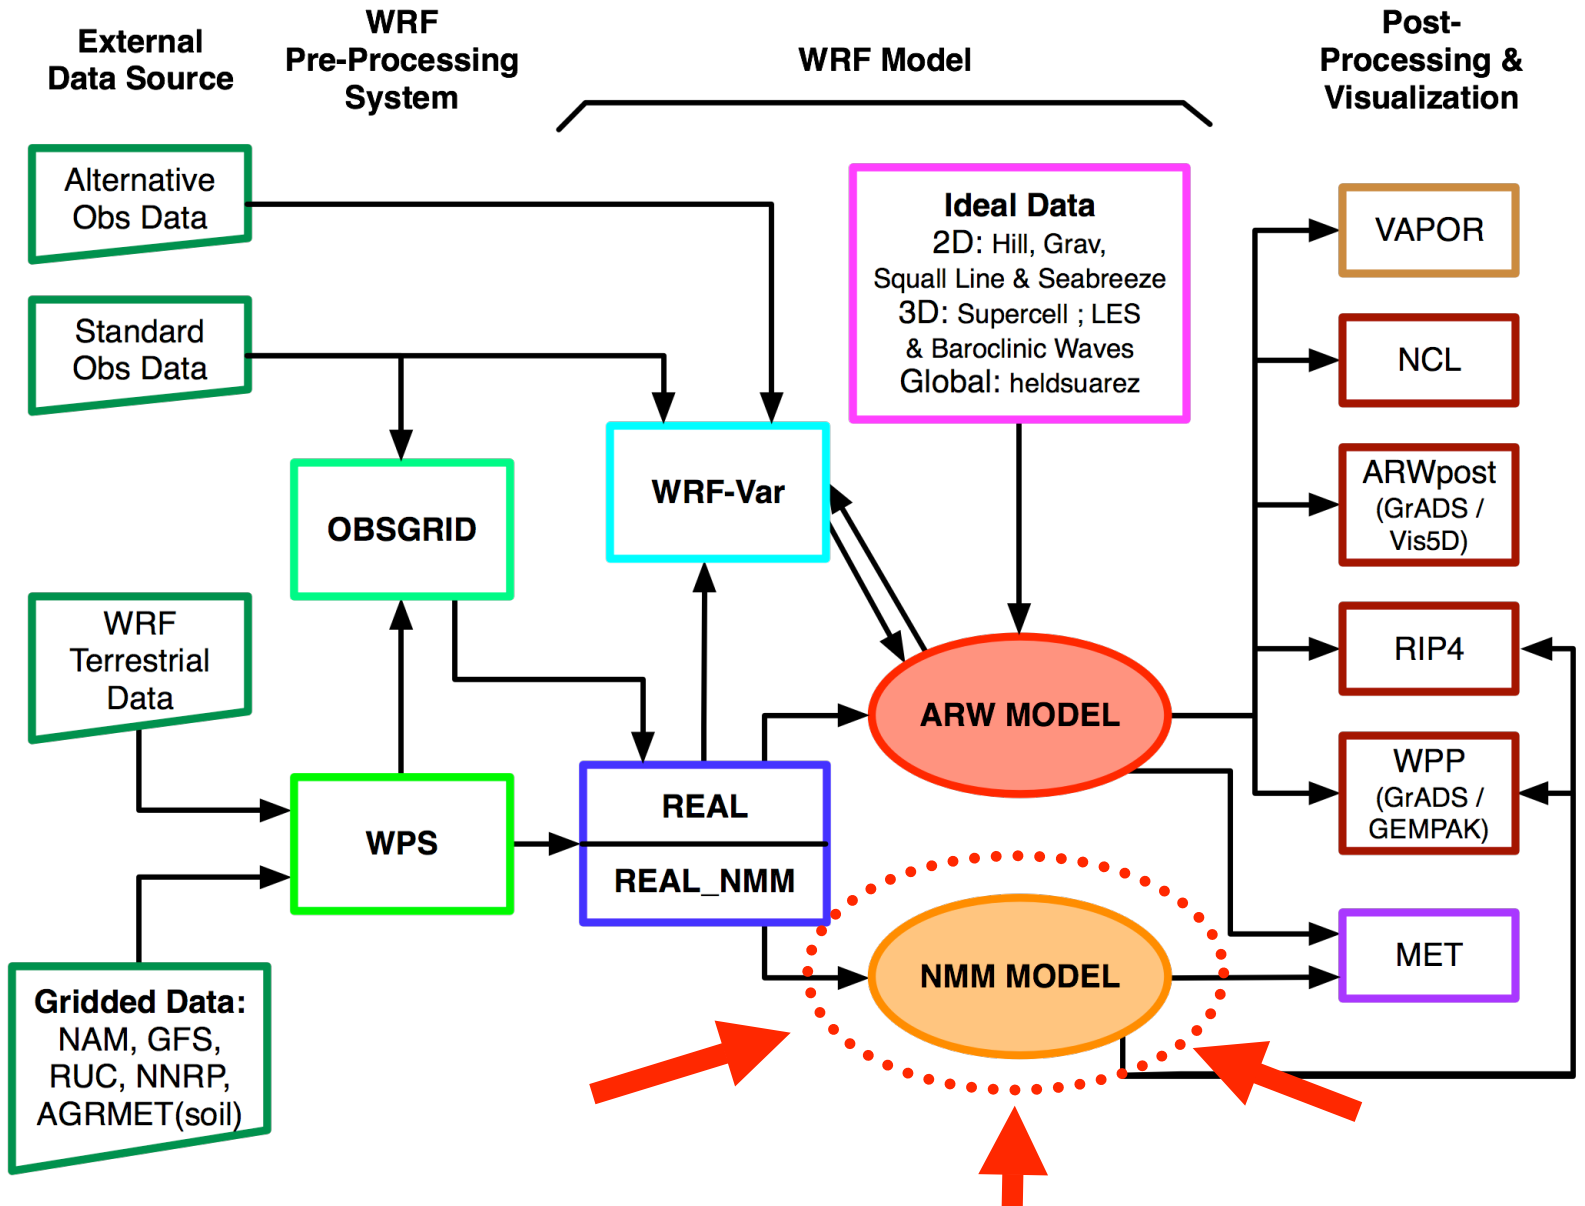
External Data Source

WRF Pre-Processing System

WRF Model

Post-Processing & Visualization

Alternative Obs Data

Standard Obs Data

WRF Terrestrial Data

Gridded Data: NAM, GFS, RUC, NNRP, AGRMET(soil)

OBSGRID

WPS

WRF-Var

REAL

REAL_NMM

Ideal Data
2D: Hill, Grav, Squall Line & Seabreeze
3D: Supercell ; LES & Baroclinic Waves
Global: heldsuarez

ARW MODEL

NMM MODEL

VAPOR

NCL

ARWpost (GrADS / Vis5D)

RIP4

WPP (GrADS / GEMPAK)

MET